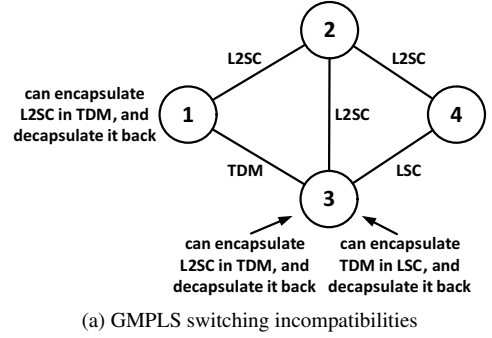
2

L2SC

L2SC

can encapsulate L2SC in TDM, and decapsulate it back

1

L2SC

4

TDM

LSC

3

can encapsulate L2SC in TDM, and decapsulate it back

can encapsulate TDM in LSC, and decapsulate it back

(a) GMPLS switching incompatibilities